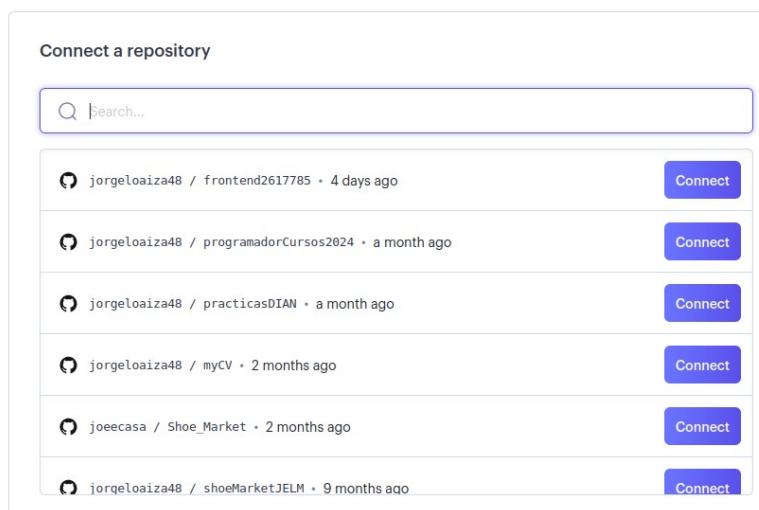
Connect a repository

Search...

jorgeloaiza48 / frontend2617785 • 4 days ago Connect

jorgeloaiza48 / programadorCursos2024 • a month ago Connect

jorgeloaiza48 / practicasDIAN • a month ago Connect

jorgeloaiza48 / myCV • 2 months ago Connect

joeecasa / Shoe_Market • 2 months ago Connect

jorgeloaiza48 / shoeMarketJELM • 9 months ago Connect